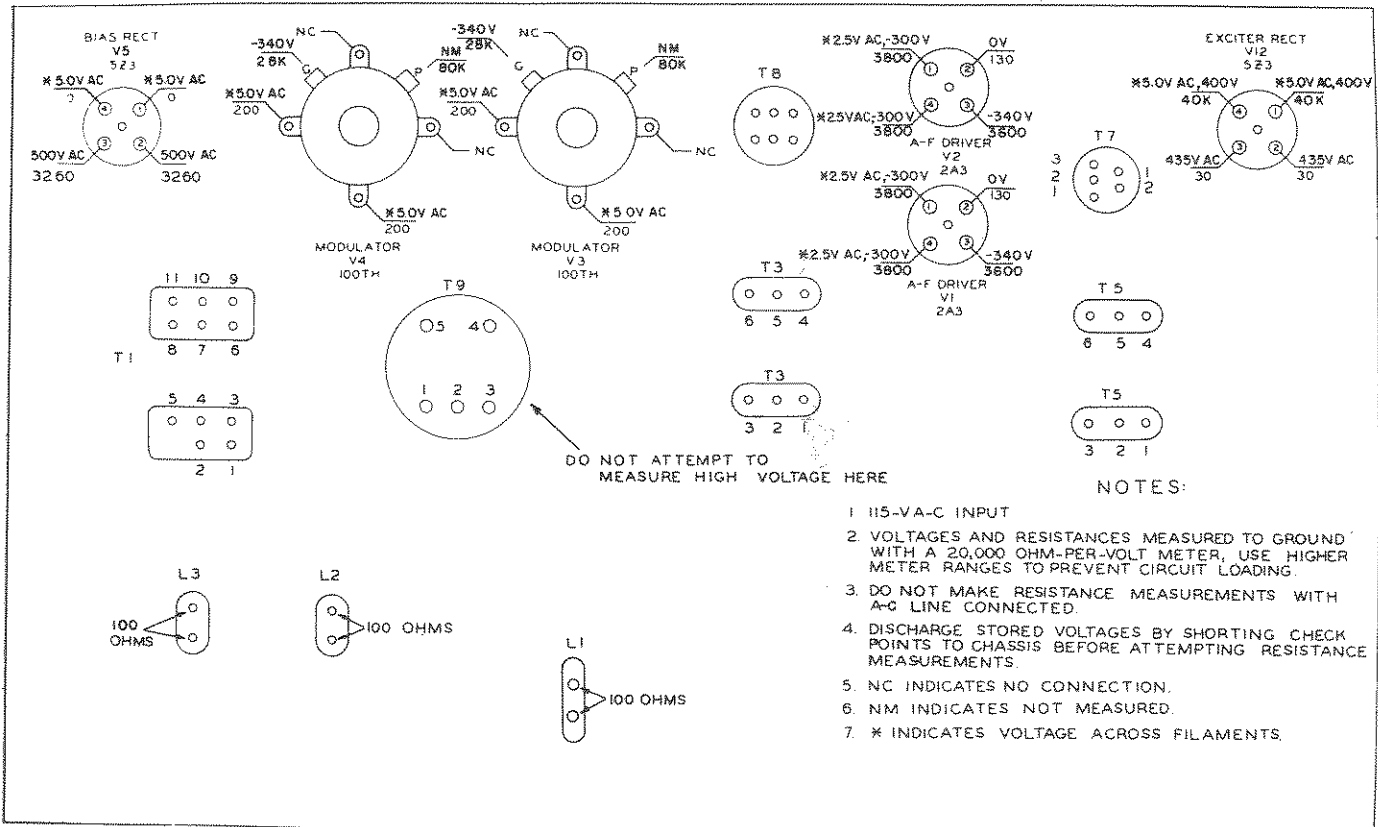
BIAS RECT
V5
5Z3

※5.0V AC
0

※5.0V AC
0

500V AC
3260

500V AC
3260

-340V
26K

NC

NM
80K

※5.0V AC
200

NC

※5.0V AC
200

MODULATOR
V4
100TH

-340V
28K

NC

NM
80K

※5.0V AC
200

NC

※5.0V AC
200

MODULATOR
V3
100TH

T8

※2.5V AC,-300V
3800

0V
130

※2.5VAC,-300V
3800

-340V
3600

A-F DRIVER
V2
2A3

※2.5V AC,-300V
3800

0V
130

※2.5V AC,-300V
3800

-340V
3600

A-F DRIVER
V1
2A3

EXCITER RECT
V12
5Z3

※5.0V AC,400V
40K

※5.0V AC,400V
40K

435V AC
30

435V AC
30

T7

3 2 1

1 2

11 10 9

8 7 6

T1

5 4 3

2 1

T9

5 4

1 2 3

DO NOT ATTEMPT TO
MEASURE HIGH VOLTAGE HERE

T3

6 5 4

T3

3 2 1

T5

6 5 4

T5

3 2 1

NOTES:

1. 115-VA-C INPUT
2. VOLTAGES AND RESISTANCES MEASURED TO GROUND WITH A 20,000 OHM-PER-VOLT METER, USE HIGHER METER RANGES TO PREVENT CIRCUIT LOADING.
3. DO NOT MAKE RESISTANCE MEASUREMENTS WITH A-C LINE CONNECTED.
4. DISCHARGE STORED VOLTAGES BY SHORTING CHECK POINTS TO CHASSIS BEFORE ATTEMPTING RESISTANCE MEASUREMENTS.
5. NC INDICATES NO CONNECTION.
6. NM INDICATES NOT MEASURED.
7. ※ INDICATES VOLTAGE ACROSS FILAMENTS.

L3

100
OHMS

L2

100 OHMS

L1

100 OHMS